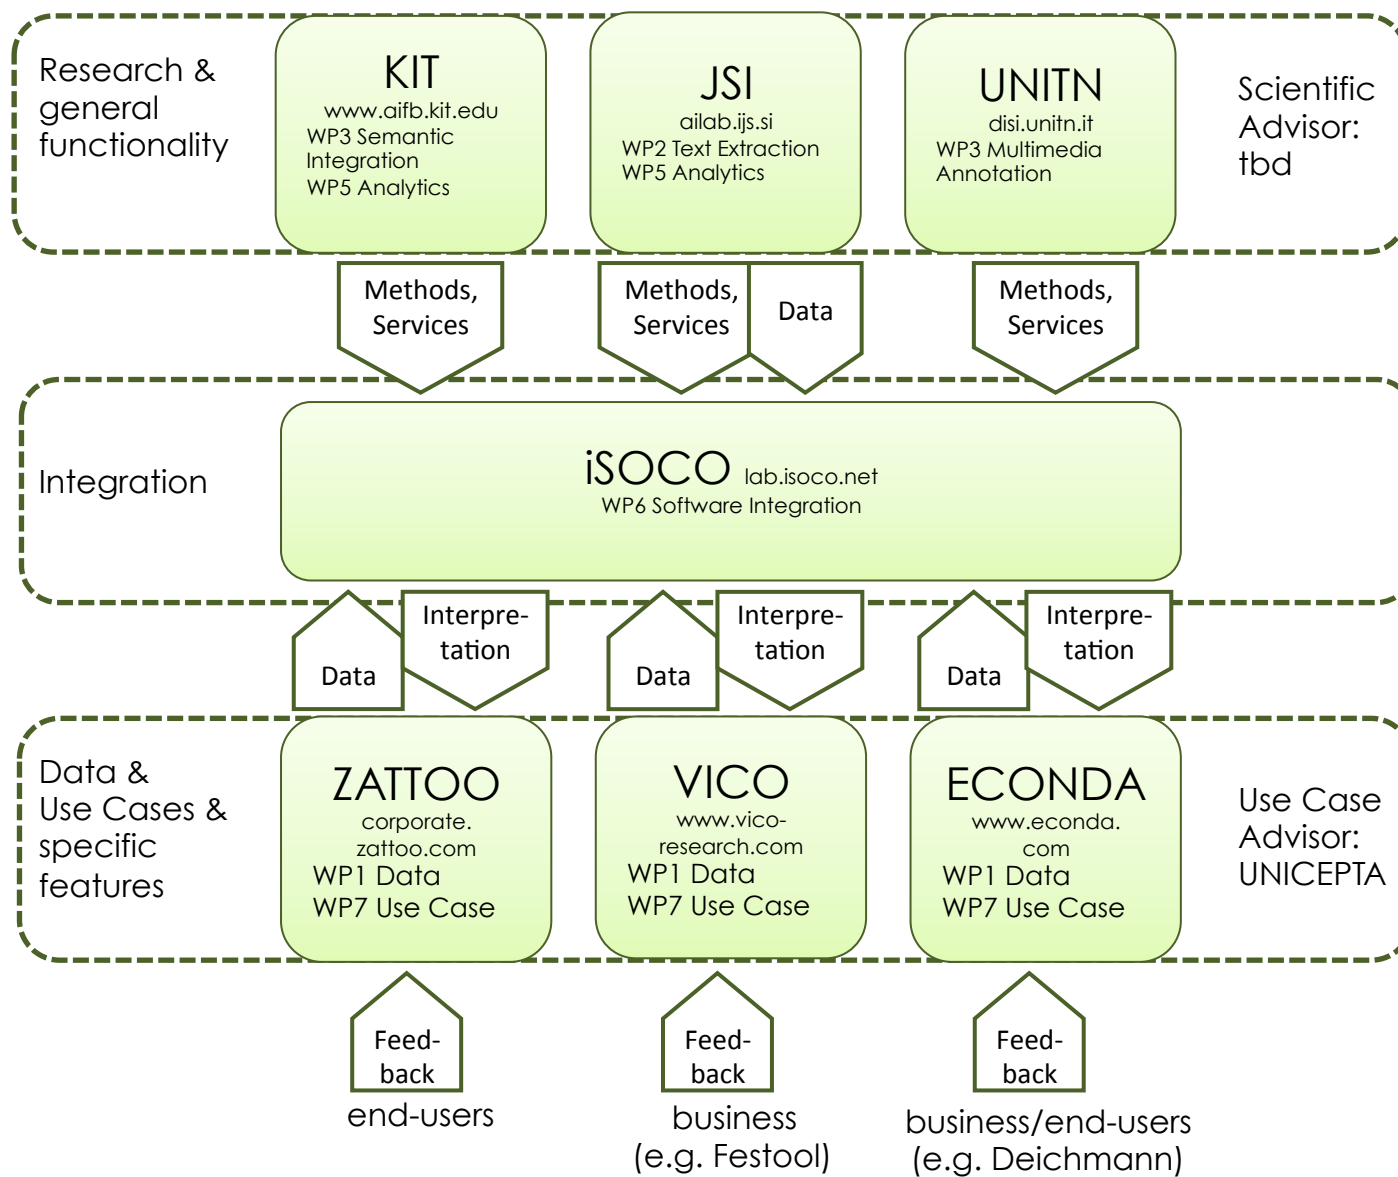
Research & general functionality

KIT
www.aifb.kit.edu
WP3 Semantic Integration
WP5 Analytics

JSI
ailab.ijs.si
WP2 Text Extraction
WP5 Analytics

UNITN
disi.unitn.it
WP3 Multimedia Annotation

Scientific Advisor: tbd

Methods, Services

Methods, Services

Data

Methods, Services

Integration

iSOCO lab.isoco.net
WP6 Software Integration

Data

Interpretation

Data

Interpretation

Data

Interpretation

Data & Use Cases & specific features

ZATTOO
corporate.zattoo.com
WP1 Data
WP7 Use Case

VICO
www.vico-research.com
WP1 Data
WP7 Use Case

ECONDA
www.econda.com
WP1 Data
WP7 Use Case

Use Case Advisor: UNICEPTA

Feedback
end-users

Feedback
business (e.g. Festool)

Feedback
business/end-users (e.g. Deichmann)